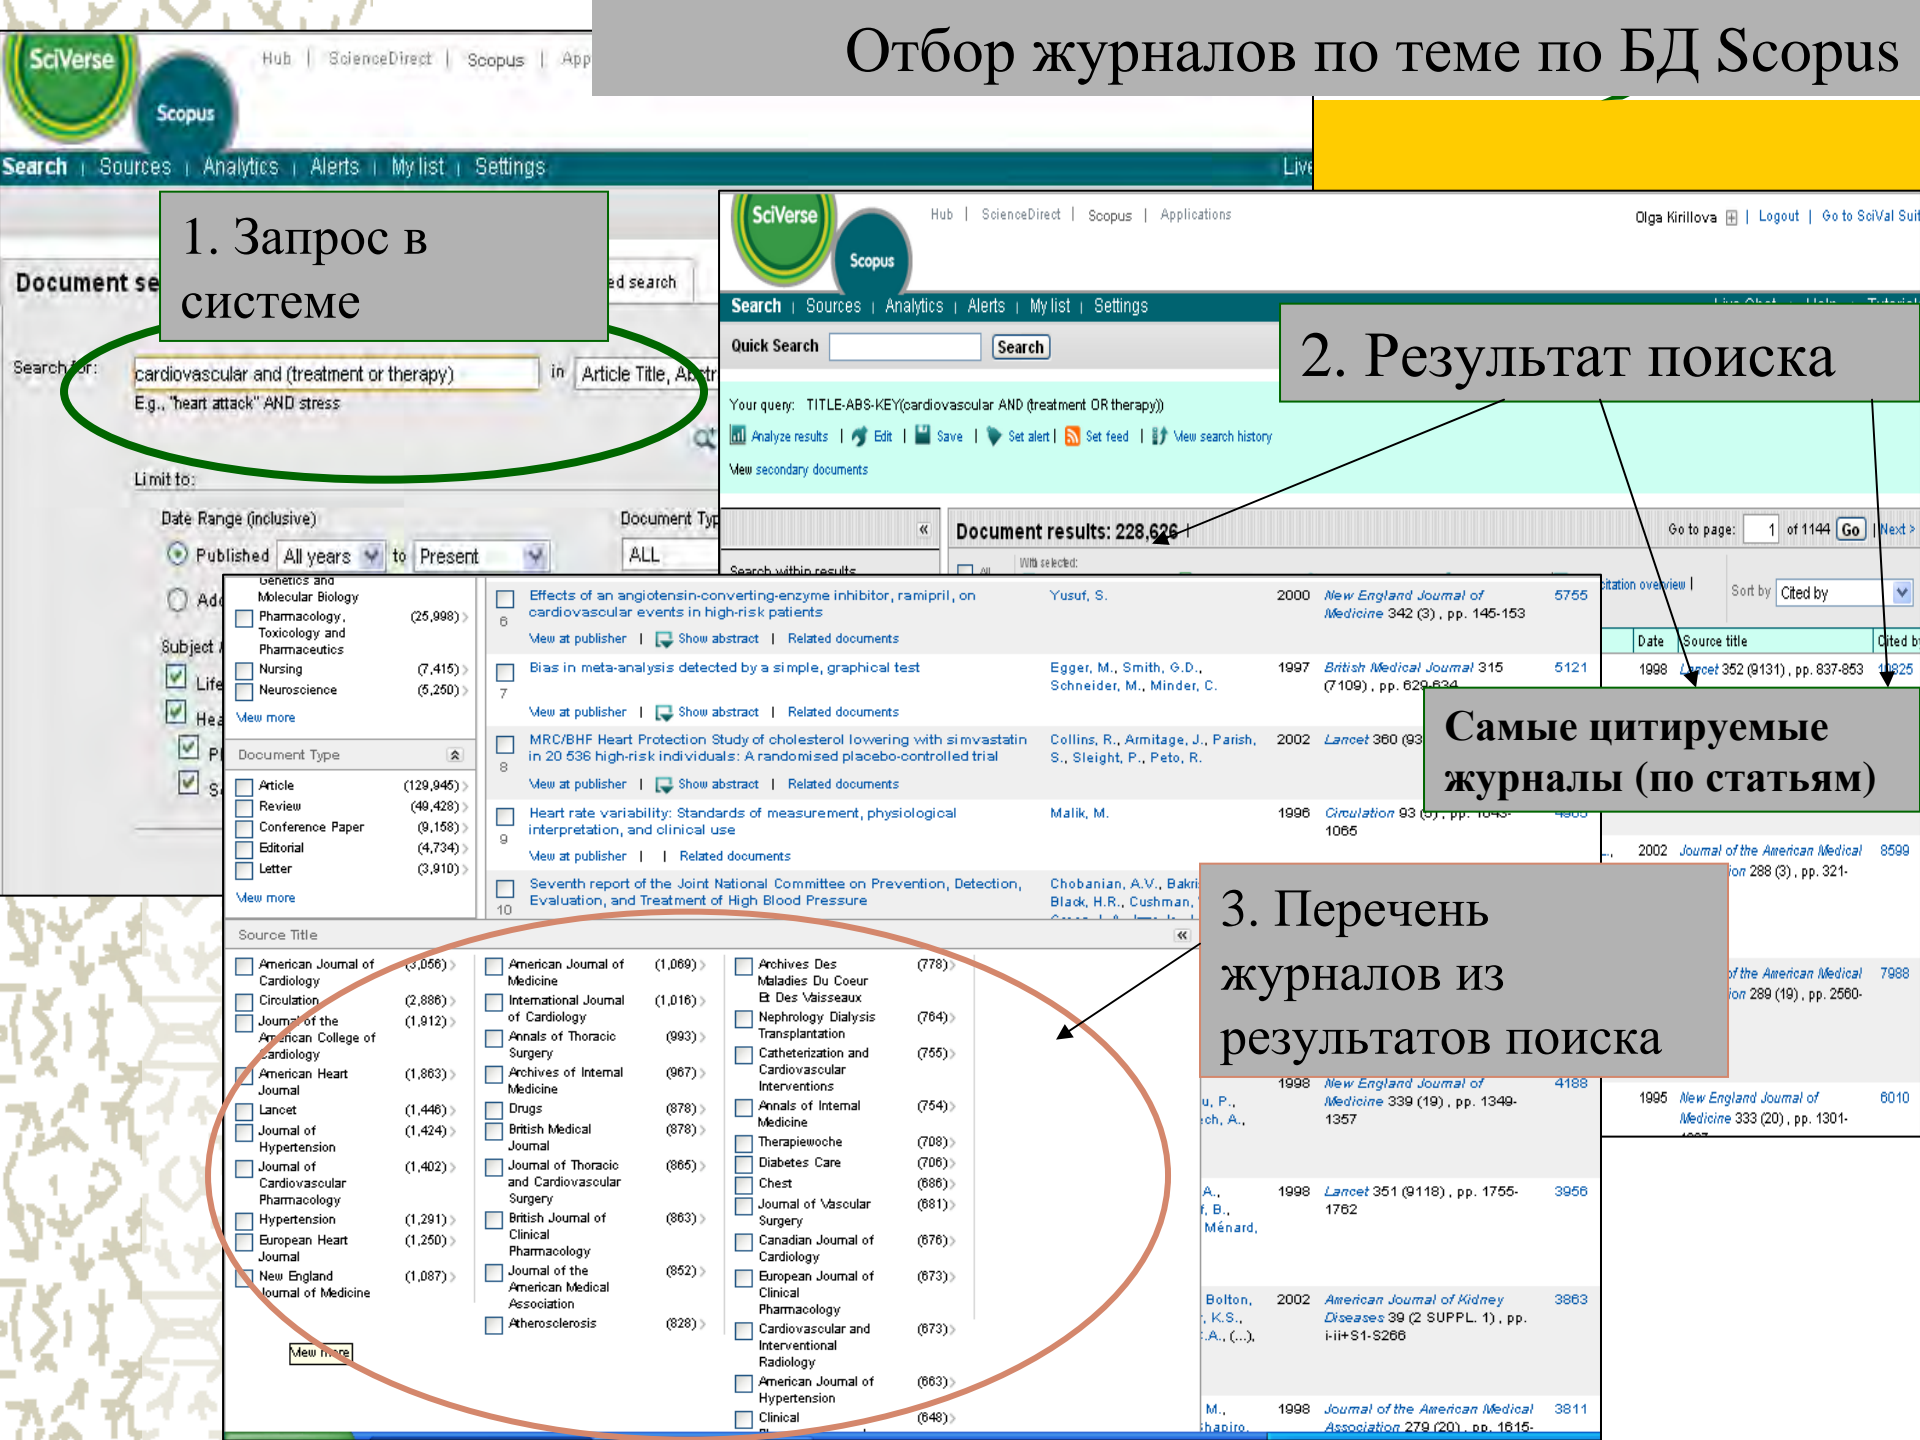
Отбор журналов по теме по БД Scopus

SciVerse Scopus
Hub | ScienceDirect | Scopus | App
Search | Sources | Analytics | Alerts | My list | Settings
Live

1. Запрос в системе

Document se
ed search
Search for: cardiovascular and (treatment or therapy) in Article Title, Abstr
E.g., "heart attack" AND stress
Limit to:
Date Range (inclusive)
Published All years to Present
Document Typ
ALL
Subject
Life
Hea

SciVerse Scopus
Hub | ScienceDirect | Scopus | Applications
Olga Kirillova | Logout | Go to SciVal Suit
Search | Sources | Analytics | Alerts | My list | Settings
Quick Search Search

2. Результат поиска

Your query: TITLE-ABS-KEY(cardiovascular AND (treatment OR therapy))
Analyze results | Edit | Save | Set alert | Set feed | View search history
View secondary documents
Document results: 228,626
Go to page: 1 of 1144 Go | Next >
Search within results
With selected:
Citation overview | Sort by Cited by
Date Source title Cited by
1998 Lancet 352 (9131), pp. 837-853 10825

Genetics and Molecular Biology
Pharmacology, Toxicology and Pharmaceutics (25,998)
Nursing (7,415)
Neuroscience (5,250)
View more
Document Type
Article (129,945)
Review (49,428)
Conference Paper (9,158)
Editorial (4,734)
Letter (3,910)
View more

6 Effects of an angiotensin-converting-enzyme inhibitor, ramipril, on cardiovascular events in high-risk patients | Yusuf, S. | 2000 | New England Journal of Medicine 342 (3), pp. 145-153 | 5755
View at publisher | Show abstract | Related documents
7 Bias in meta-analysis detected by a simple, graphical test | Egger, M., Smith, G.D., Schneider, M., Minder, C. | 1997 | British Medical Journal 315 (7109), pp. 629-634 | 5121
View at publisher | Show abstract | Related documents
8 MRC/BHF Heart Protection Study of cholesterol lowering with simvastatin in 20 536 high-risk individuals: A randomised placebo-controlled trial | Collins, R., Armitage, J., Parish, S., Sleight, P., Peto, R. | 2002 | Lancet 360 (93
View at publisher | Show abstract | Related documents
9 Heart rate variability: Standards of measurement, physiological interpretation, and clinical use | Malik, M. | 1996 | Circulation 93 (5), pp. 1043-1065
View at publisher | Related documents
10 Seventh report of the Joint National Committee on Prevention, Detection, Evaluation, and Treatment of High Blood Pressure | Chobanian, A.V., Bakri, Black, H.R., Cushman,

Самые цитируемые журналы (по статьям)

2002 Journal of the American Medical ...ion 288 (3), pp. 321- 8599
...of the American Medical ...ion 289 (19), pp. 2560- 7988
1995 New England Journal of Medicine 333 (20), pp. 1301- 6010

3. Перечень журналов из результатов поиска

Source Title
American Journal of Cardiology (3,056)
Circulation (2,886)
Journal of the American College of Cardiology (1,912)
American Heart Journal (1,863)
Lancet (1,446)
Journal of Hypertension (1,424)
Journal of Cardiovascular Pharmacology (1,402)
Hypertension (1,291)
European Heart Journal (1,250)
New England Journal of Medicine (1,087)
View more
American Journal of Medicine (1,069)
International Journal of Cardiology (1,016)
Annals of Thoracic Surgery (993)
Archives of Internal Medicine (967)
Drugs (878)
British Medical Journal (878)
Journal of Thoracic and Cardiovascular Surgery (865)
British Journal of Clinical Pharmacology (863)
Journal of the American Medical Association (852)
Atherosclerosis (828)
Archives Des Maladies Du Coeur Et Des Vaisseaux (778)
Nephrology Dialysis Transplantation (764)
Catheterization and Cardiovascular Interventions (755)
Annals of Internal Medicine (754)
Therapiewoche (708)
Diabetes Care (706)
Chest (686)
Journal of Vascular Surgery (681)
Canadian Journal of Cardiology (676)
European Journal of Clinical Pharmacology (673)
Cardiovascular and Interventional Radiology (673)
American Journal of Hypertension (663)
Clinical (648)

1998 New England Journal of Medicine 339 (19), pp. 1349-1357 4188
1998 Lancet 351 (9118), pp. 1755-1762 3956
2002 American Journal of Kidney Diseases 39 (2 SUPPL. 1), pp. i-ii+S1-S266 3863
1998 Journal of the American Medical Association 279 (20), pp. 1615- 3811